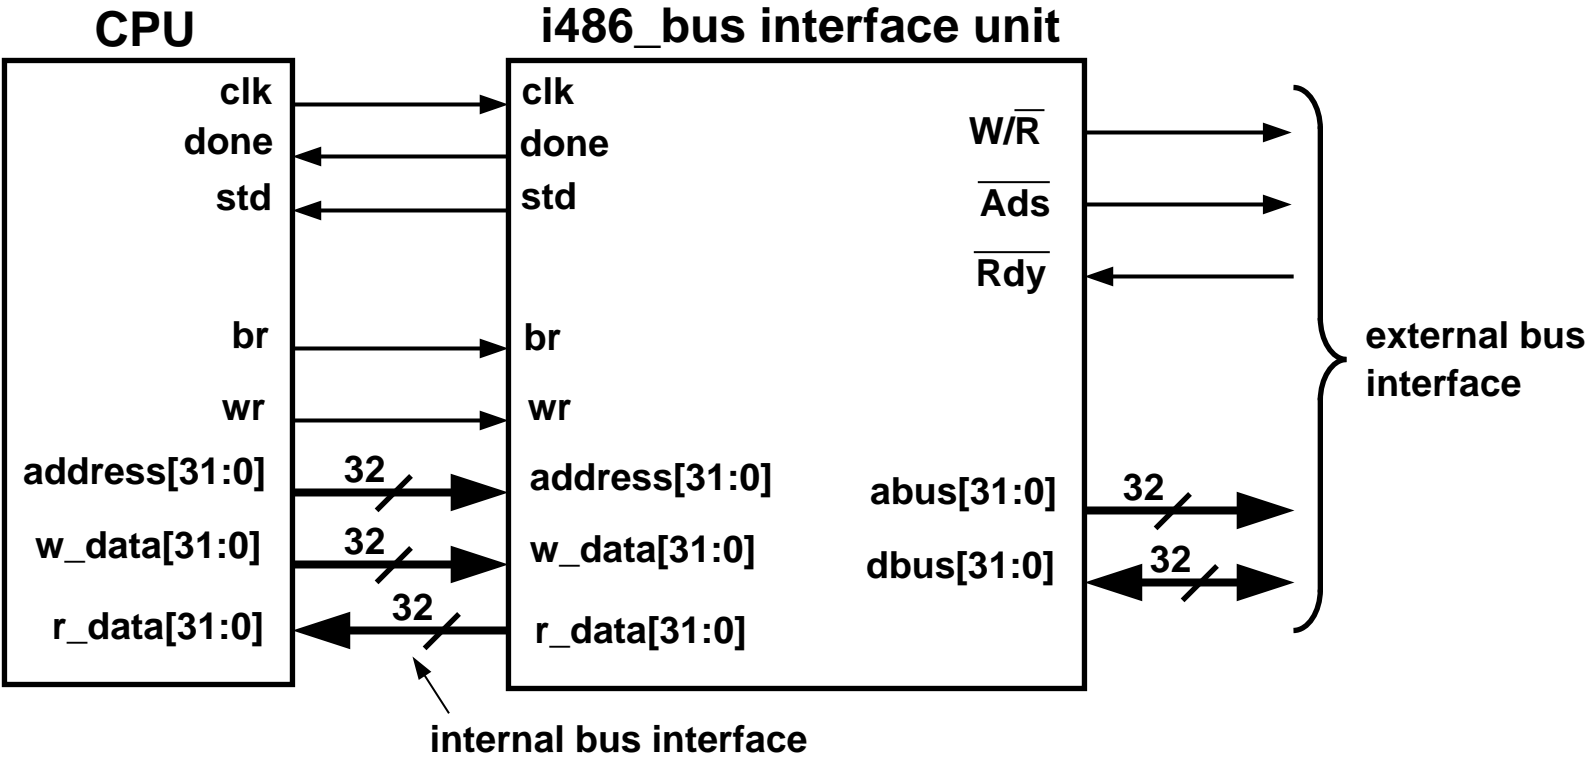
CPU

clk
done
std
br
wr
address[31:0]
w_data[31:0]
r_data[31:0]

32
32
32

i486_bus interface unit

clk
done
std
br
wr
address[31:0]
w_data[31:0]
r_data[31:0]

W/$\overline{R}$
$\overline{Ads}$
$\overline{Rdy}$
abus[31:0]
dbus[31:0]

32
32

external bus interface

internal bus interface